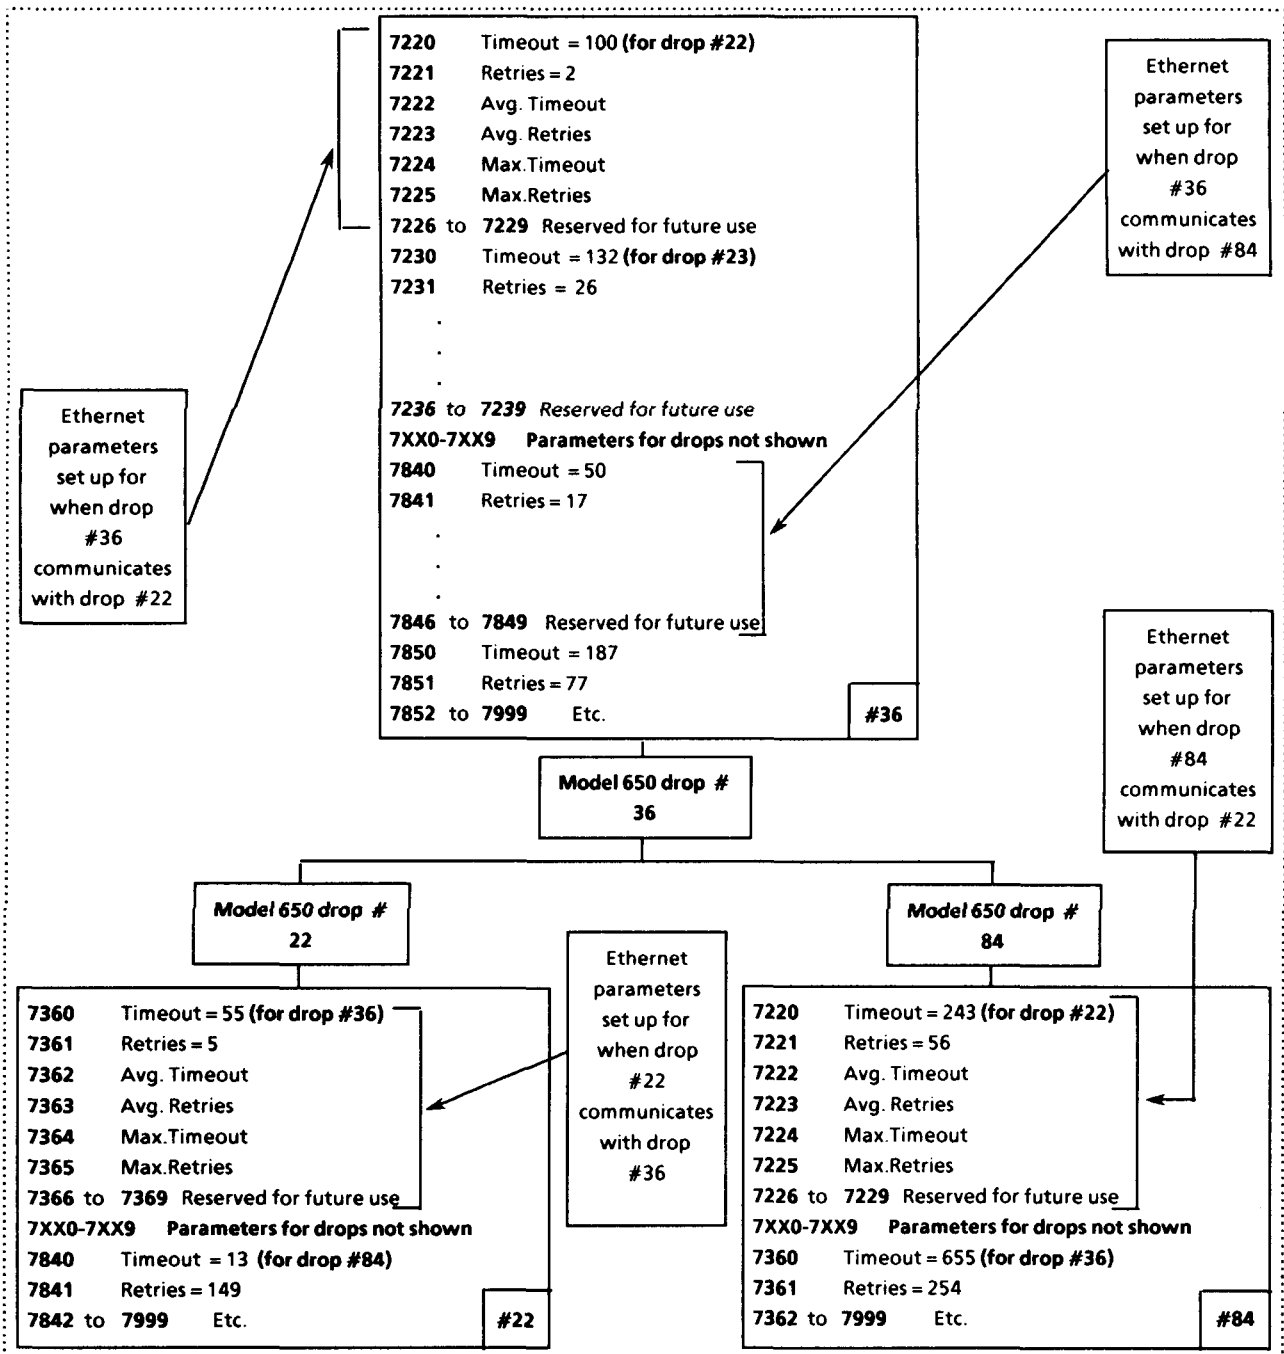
7220 Timeout = 100 (for drop #22)
7221 Retries = 2
7222 Avg. Timeout
7223 Avg. Retries
7224 Max.Timeout
7225 Max.Retries
7226 to 7229 Reserved for future use
7230 Timeout = 132 (for drop #23)
7231 Retries = 26
.
.
.
7236 to 7239 Reserved for future use
7XX0-7XX9 Parameters for drops not shown
7840 Timeout = 50
7841 Retries = 17
.
.
.
7846 to 7849 Reserved for future use
7850 Timeout = 187
7851 Retries = 77
7852 to 7999 Etc.
#36

Ethernet parameters set up for when drop #36 communicates with drop #84

Ethernet parameters set up for when drop #36 communicates with drop #22

Model 650 drop # 36

Ethernet parameters set up for when drop #84 communicates with drop #22

Model 650 drop # 22

Ethernet parameters set up for when drop #22 communicates with drop #36

Model 650 drop # 84

7360 Timeout = 55 (for drop #36)
7361 Retries = 5
7362 Avg. Timeout
7363 Avg. Retries
7364 Max.Timeout
7365 Max.Retries
7366 to 7369 Reserved for future use
7XX0-7XX9 Parameters for drops not shown
7840 Timeout = 13 (for drop #84)
7841 Retries = 149
7842 to 7999 Etc.
#22

7220 Timeout = 243 (for drop #22)
7221 Retries = 56
7222 Avg. Timeout
7223 Avg. Retries
7224 Max.Timeout
7225 Max.Retries
7226 to 7229 Reserved for future use
7XX0-7XX9 Parameters for drops not shown
7360 Timeout = 655 (for drop #36)
7361 Retries = 254
7362 to 7999 Etc.
#84